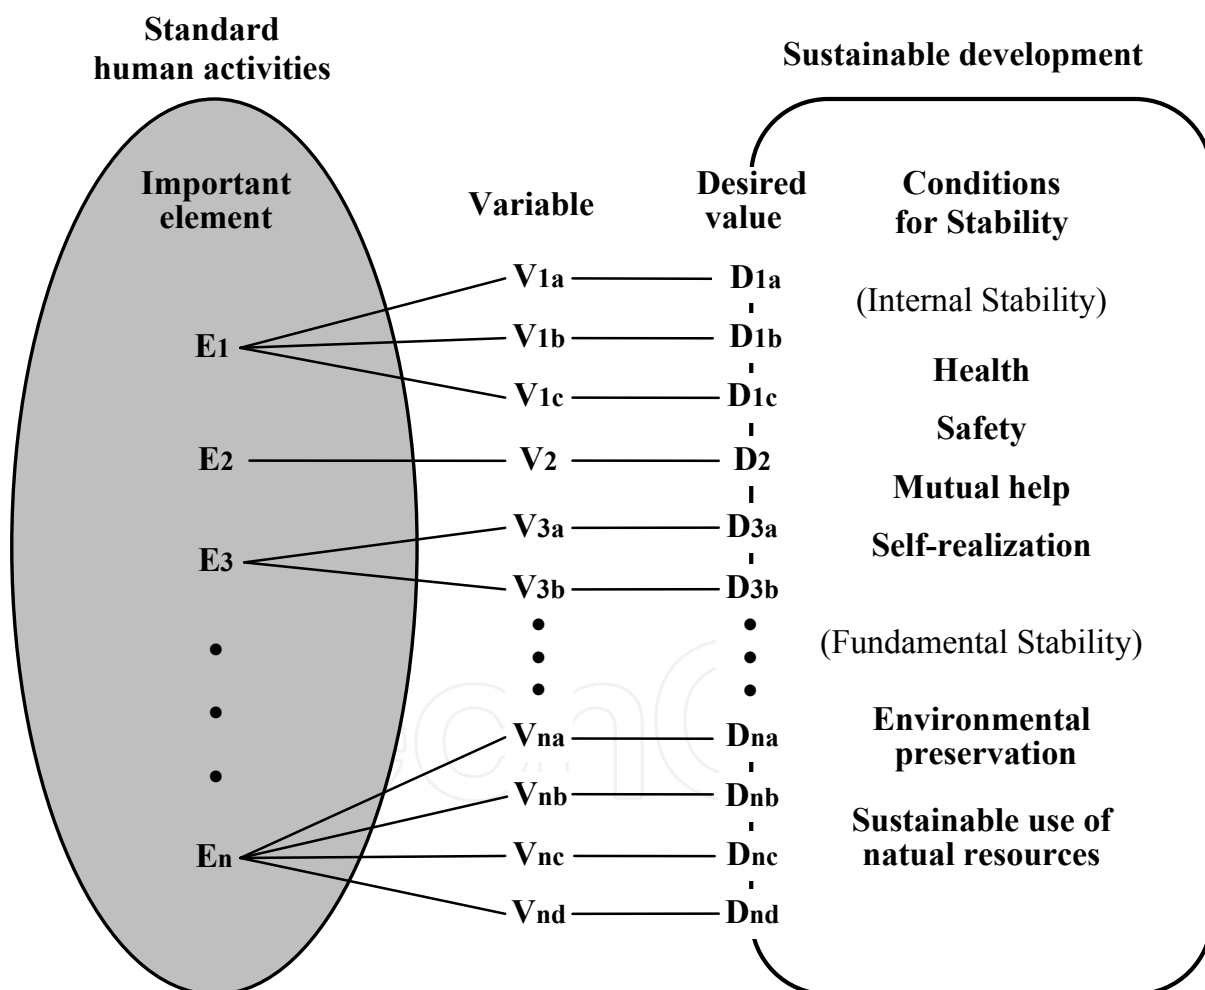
Standard human activities

Sustainable development

Important element

Variable

Desired value

Conditions for Stability

$V_{1a}$ — $D_{1a}$

(Internal Stability)

$E_1$

$V_{1b}$ — $D_{1b}$

Health

$V_{1c}$ — $D_{1c}$

Safety

$E_2$ — $V_2$ — $D_2$

Mutual help

$V_{3a}$ — $D_{3a}$

Self-realization

$E_3$

$V_{3b}$ — $D_{3b}$

(Fundamental Stability)

$V_{na}$ — $D_{na}$

Environmental preservation

$V_{nb}$ — $D_{nb}$

Sustainable use of natual resources

$E_n$

$V_{nc}$ — $D_{nc}$

$V_{nd}$ — $D_{nd}$